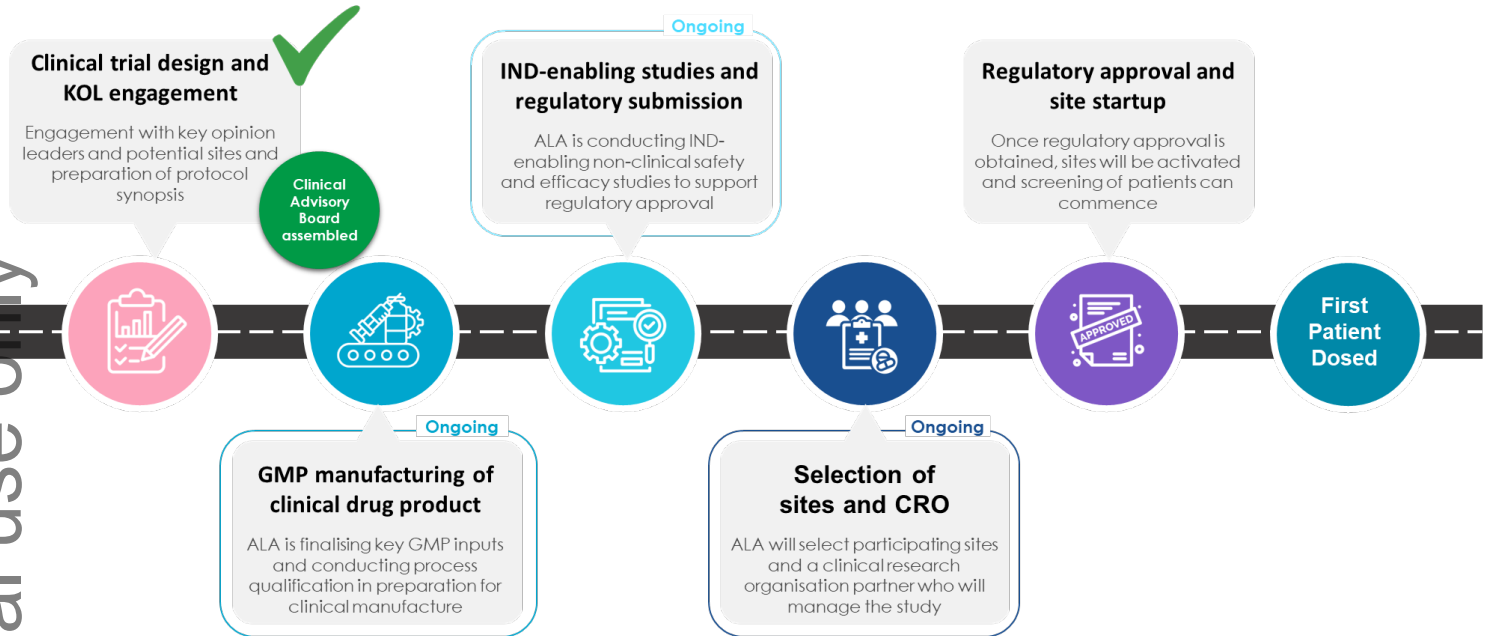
Clinical trial design and KOL engagement

Engagement with key opinion leaders and potential sites and preparation of protocol synopsis

Clinical Advisory Board assembled

Ongoing

IND-enabling studies and regulatory submission

ALA is conducting IND-enabling non-clinical safety and efficacy studies to support regulatory approval

Regulatory approval and site startup

Once regulatory approval is obtained, sites will be activated and screening of patients can commence

APPROVED

First Patient Dosed

Ongoing

GMP manufacturing of clinical drug product

ALA is finalising key GMP inputs and conducting process qualification in preparation for clinical manufacture

Ongoing

Selection of sites and CRO

ALA will select participating sites and a clinical research organisation partner who will manage the study

al use only